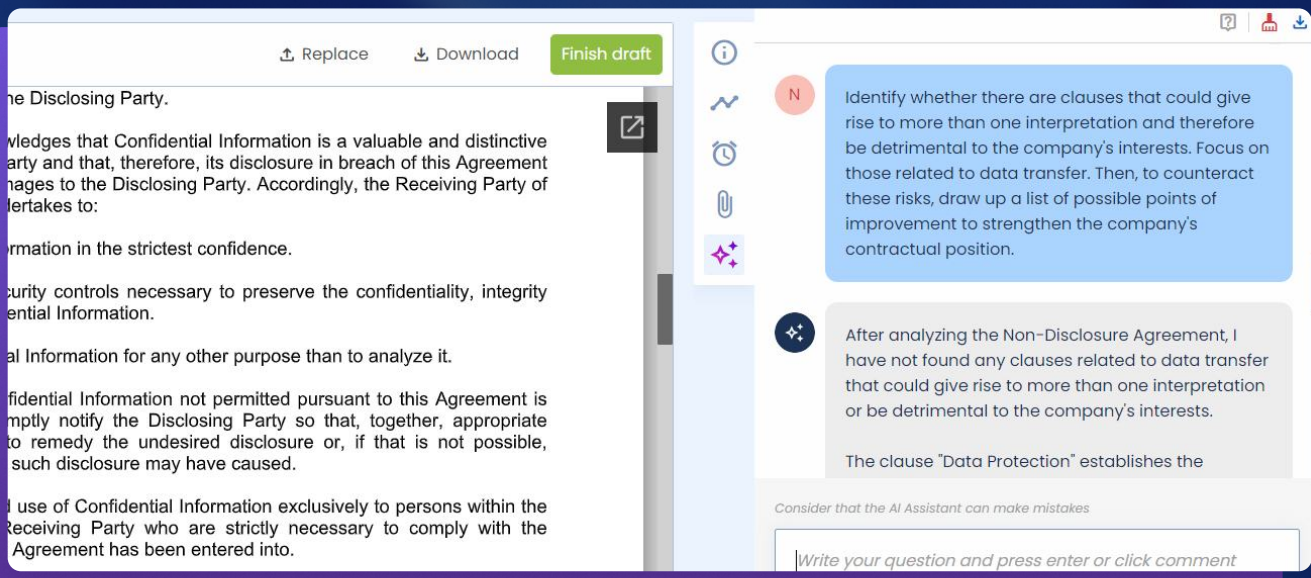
Replace

Download

Finish draft

he Disclosing Party.

wledges that Confidential Information is a valuable and distinctive arty and that, therefore, its disclosure in breach of this Agreement nages to the Disclosing Party. Accordingly, the Receiving Party of dertakes to:

rmation in the strictest confidence.

curity controls necessary to preserve the confidentiality, integrity ential Information.

al Information for any other purpose than to analyze it.

fidential Information not permitted pursuant to this Agreement is mptly notify the Disclosing Party so that, together, appropriate to remedy the undesired disclosure or, if that is not possible, such disclosure may have caused.

d use of Confidential Information exclusively to persons within the Receiving Party who are strictly necessary to comply with the Agreement has been entered into.

N

Identify whether there are clauses that could give rise to more than one interpretation and therefore be detrimental to the company's interests. Focus on those related to data transfer. Then, to counteract these risks, draw up a list of possible points of improvement to strengthen the company's contractual position.

After analyzing the Non-Disclosure Agreement, I have not found any clauses related to data transfer that could give rise to more than one interpretation or be detrimental to the company's interests.

The clause "Data Protection" establishes the

Consider that the AI Assistant can make mistakes

Write your question and press enter or click comment